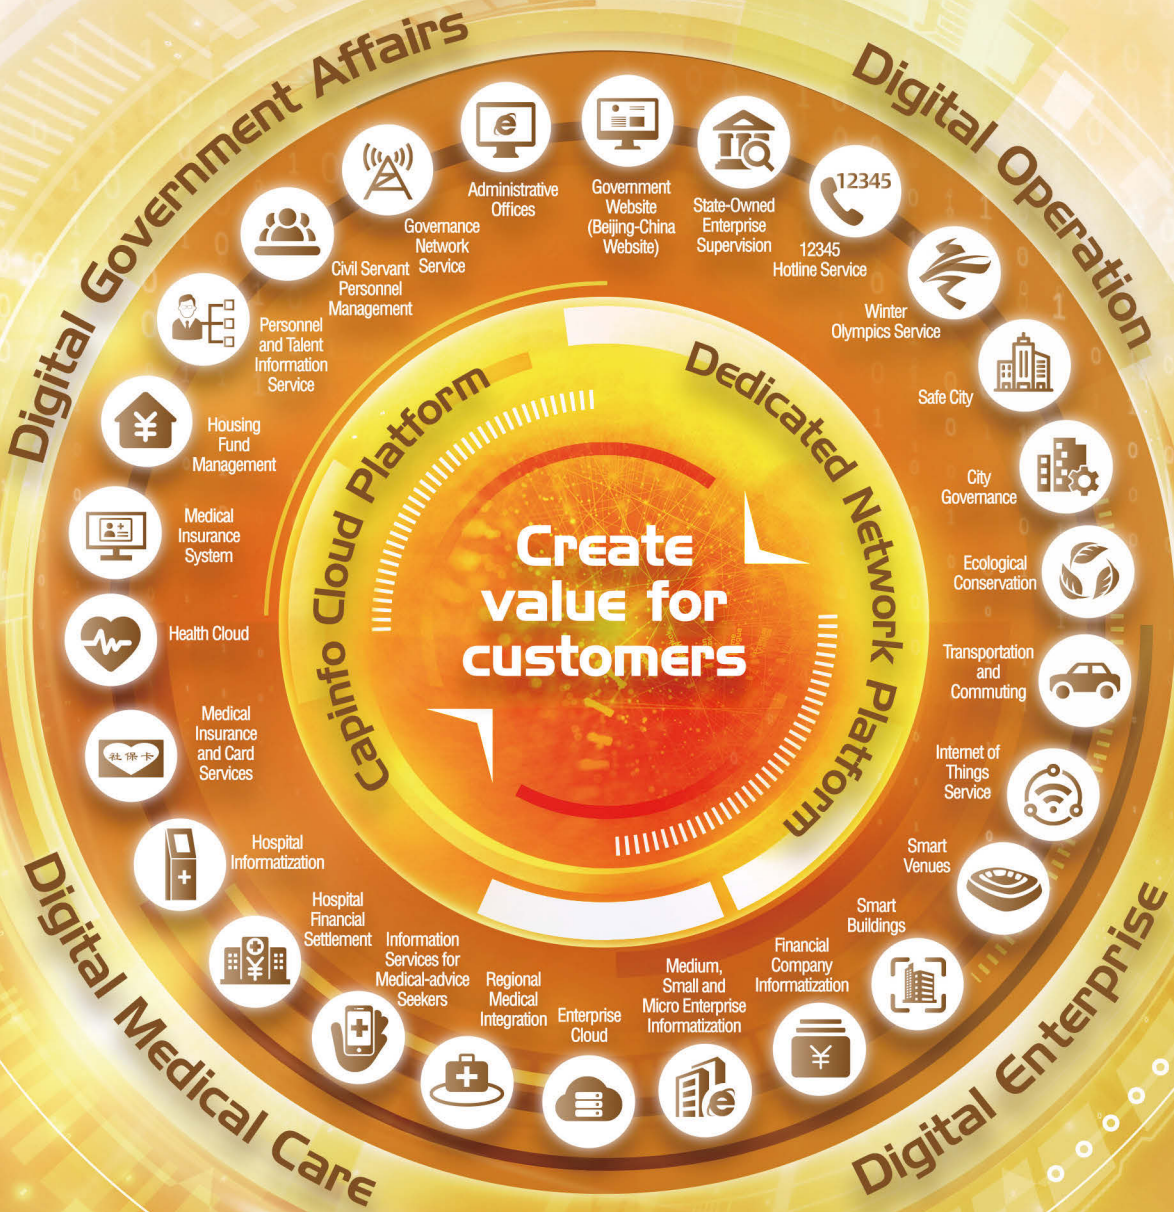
Digital Government Affairs

Digital Operation

Digital Medical Care

Digital Enterprise

Administrative Offices

Government Website (Beijing-China Website)

State-Owned Enterprise Supervision

12345

12345 Hotline Service

Winter Olympics Service

Safe City

City Governance

Ecological Conservation

Transportation and Commuting

Internet of Things Service

Smart Venues

Smart Buildings

Financial Company Informatization

¥

Medium, Small and Micro Enterprise Informatization

Enterprise Cloud

Regional Medical Integration

Information Services for Medical-advice Seekers

Hospital Financial Settlement

Hospital Informatization

Medical Insurance and Card Services

社保卡

Health Cloud

Medical Insurance System

Housing Fund Management

¥

Personnel and Talent Information Service

Civil Servant Personnel Management

Governance Network Service

Capinfo Cloud Platform

Dedicated Network Platform

Create value for customers